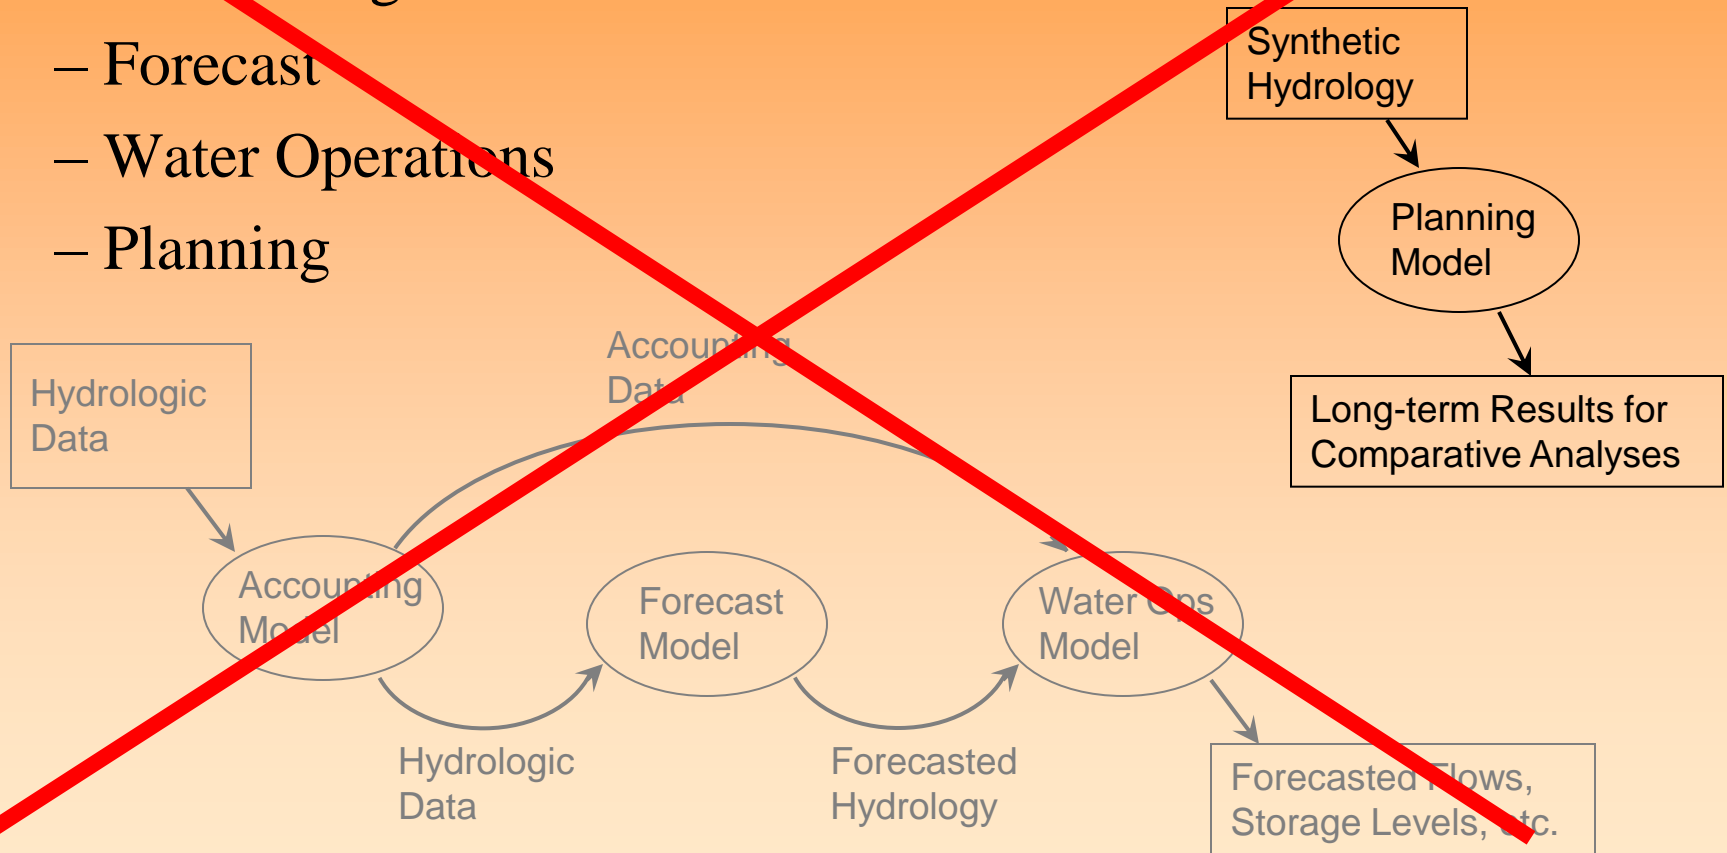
– Forecast

– Water Operations

– Planning

Synthetic Hydrology

Planning Model

Long-term Results for Comparative Analyses

Hydrologic Data

Accounting Data

Accounting Model

Forecast Model

Water Ops Model

Hydrologic Data

Forecasted Hydrology

Forecasted Flows, Storage Levels, etc.